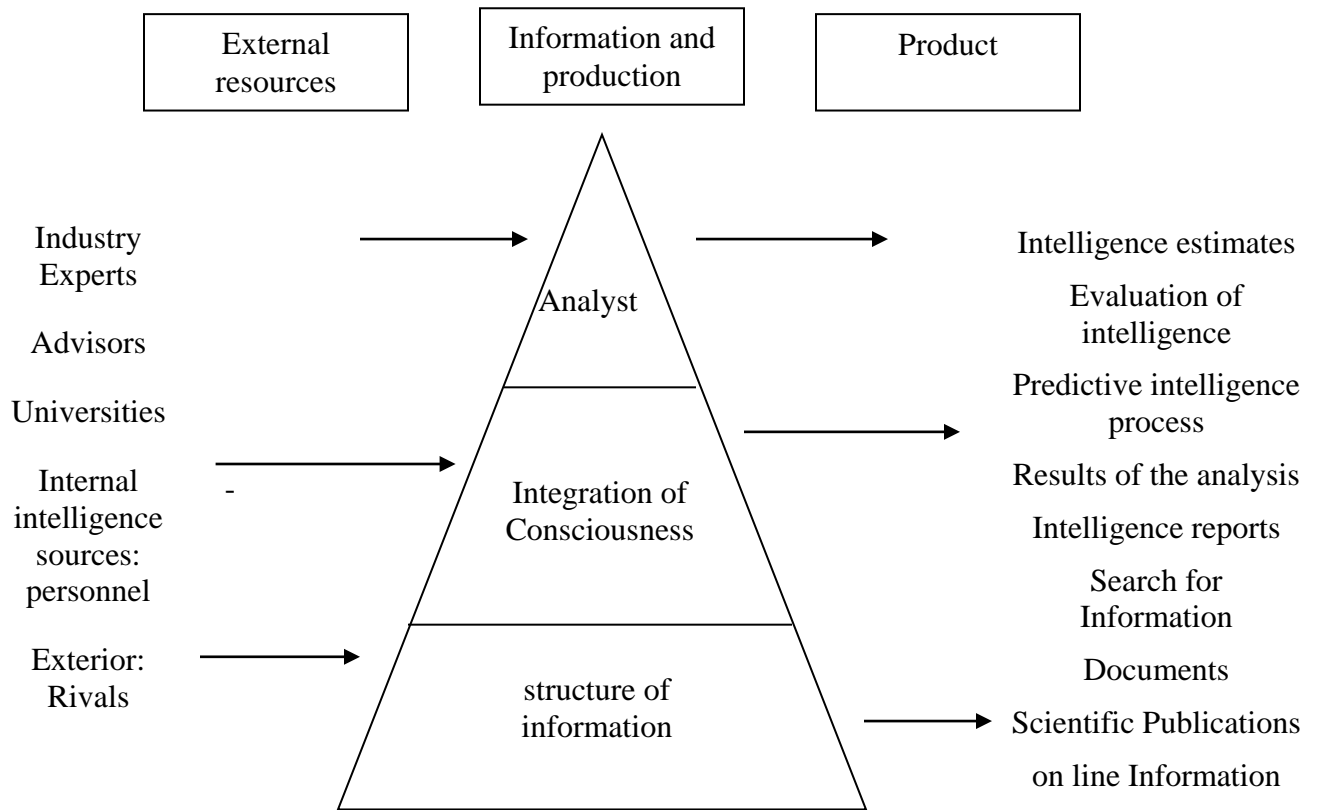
External resources

Information and production

Product

Industry Experts

Advisors

Universities

Internal intelligence sources: personnel

Exterior: Rivals

-

Analyst

Integration of Consciousness

structure of information

Intelligence estimates

Evaluation of intelligence

Predictive intelligence process

Results of the analysis

Intelligence reports

Search for Information

Documents

Scientific Publications

on line Information